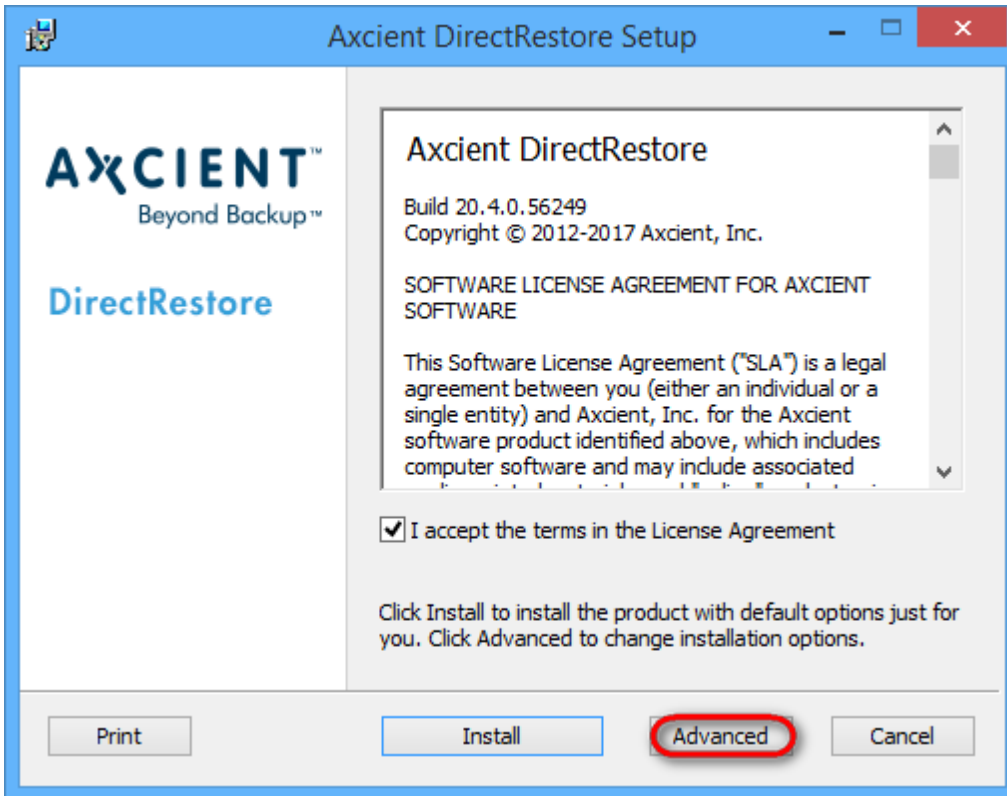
Axcient DirectRestore Setup

AXCIENT™
Beyond Backup™

DirectRestore

Axcient DirectRestore

Build 20.4.0.56249
Copyright © 2012-2017 Axcient, Inc.

SOFTWARE LICENSE AGREEMENT FOR AXCIENT SOFTWARE

This Software License Agreement ("SLA") is a legal agreement between you (either an individual or a single entity) and Axcient, Inc. for the Axcient software product identified above, which includes computer software and may include associated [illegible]

I accept the terms in the License Agreement

Click Install to install the product with default options just for you. Click Advanced to change installation options.

Print

Install

Advanced

Cancel